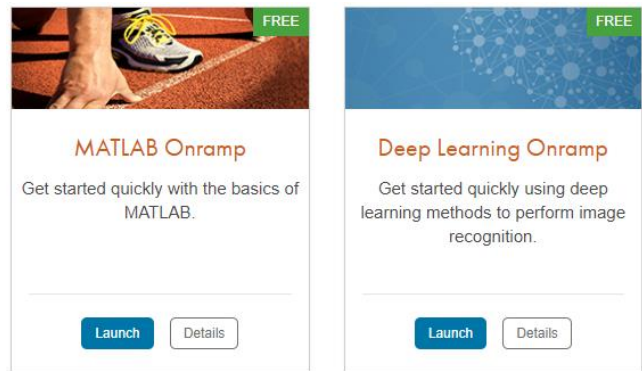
FREE

MATLAB Onramp

Get started quickly with the basics of MATLAB.

Launch Details

FREE

Deep Learning Onramp

Get started quickly using deep learning methods to perform image recognition.

Launch Details